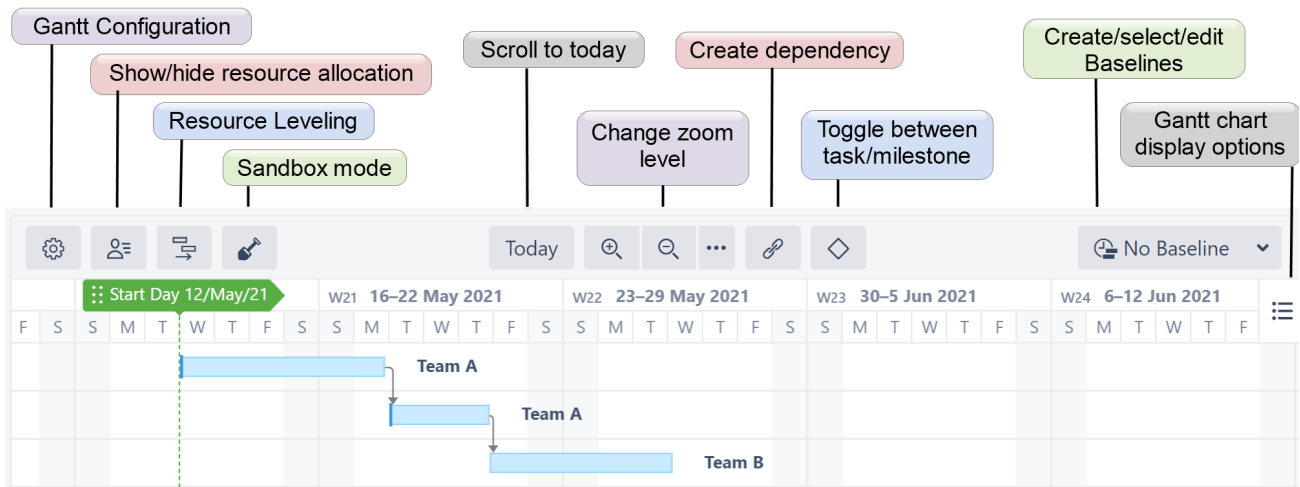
Gantt Configuration

Show/hide resource allocation

Resource Leveling

Sandbox mode

Scroll to today

Change zoom level

Create dependency

Toggle between task/milestone

Create/select/edit Baselines

Gantt chart display options

Today

No Baseline

Start Day 12/May/21

W21 16–22 May 2021

W22 23–29 May 2021

W23 30–5 Jun 2021

W24 6–12 Jun 2021

F S S M T W T F S S M T W T F S S M T W T F S S M T W T F

Team A

Team A

Team B